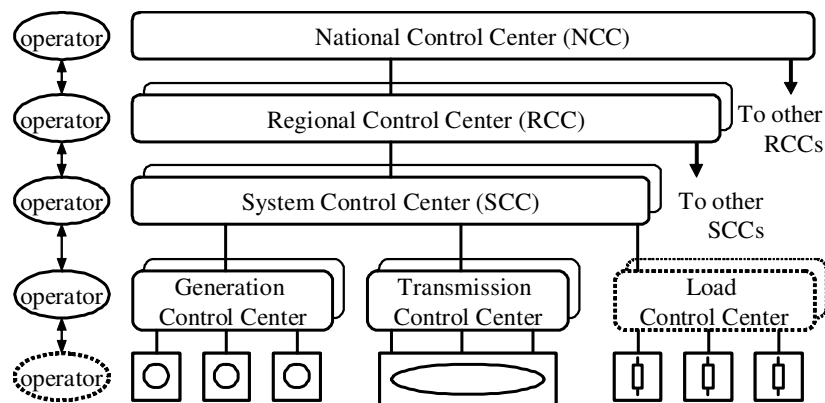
operator

National Control Center (NCC)

operator

Regional Control Center (RCC)

To other RCCs

operator

System Control Center (SCC)

To other SCCs

operator

Generation Control Center

Transmission Control Center

Load Control Center

operator